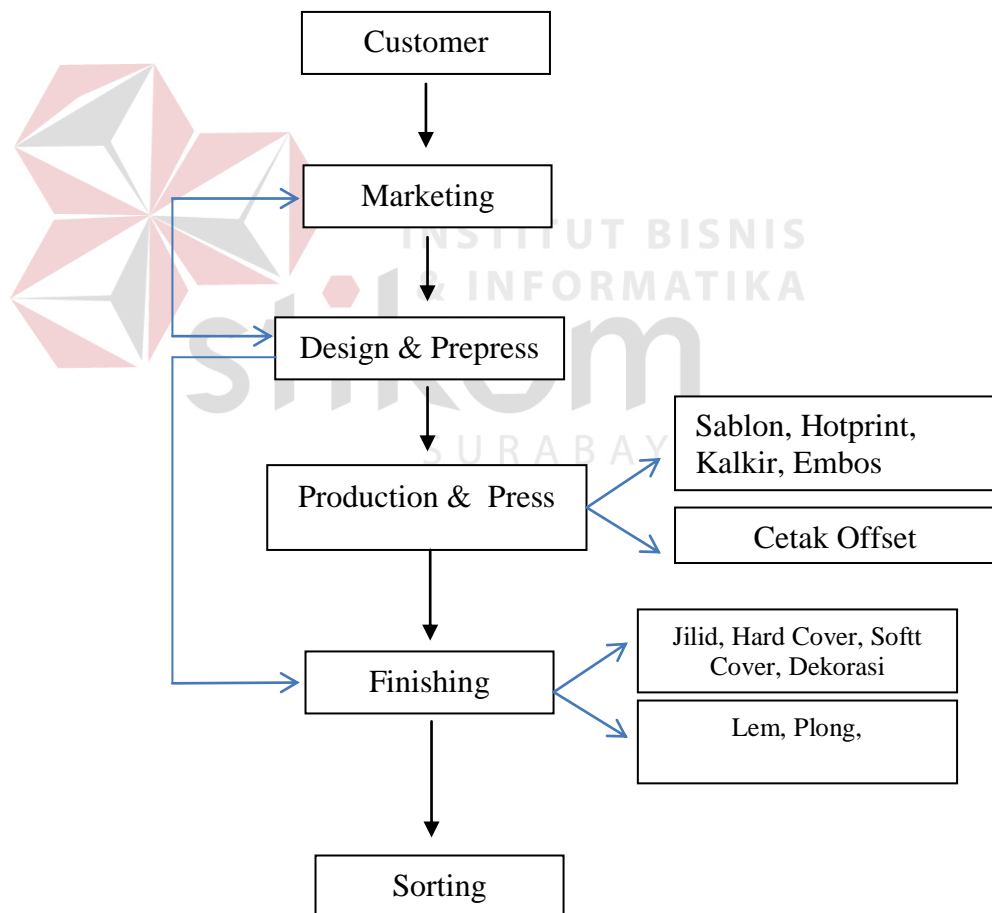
Customer

Marketing

INSTITUT BISNIS & INFORMATIKA

Design & Prepress

stikom

SURABAYA

Production & Press

Sablon, Hotprint, Kalkir, Embos

Cetak Offset

Finishing

Jilid, Hard Cover, Softt Cover, Dekorasi

Lem, Plong,

Sorting